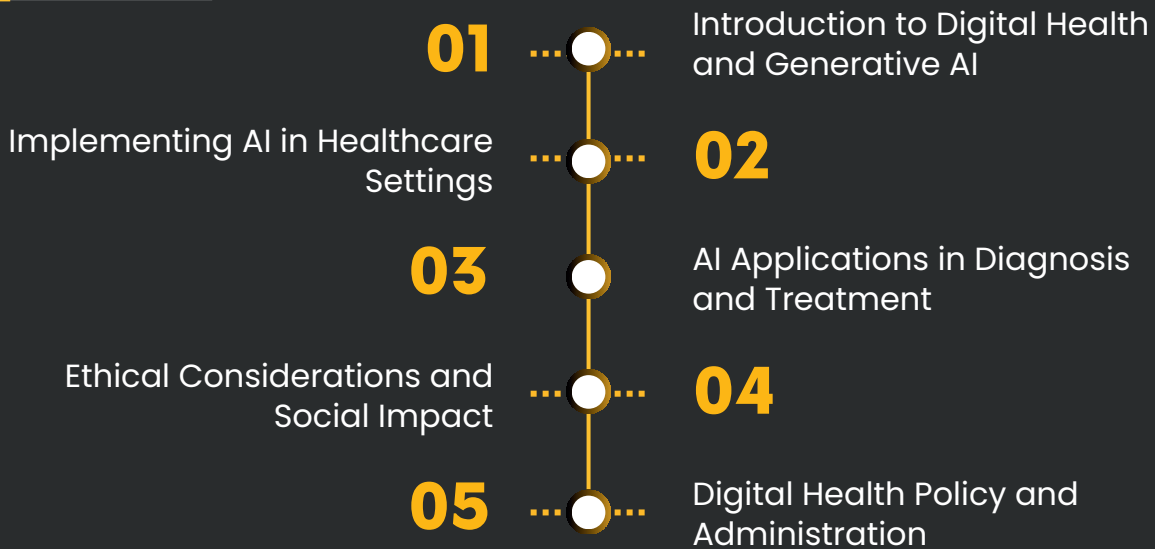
01

Introduction to Digital Health and Generative AI

Implementing AI in Healthcare Settings

02

03

AI Applications in Diagnosis and Treatment

Ethical Considerations and Social Impact

04

05

Digital Health Policy and Administration